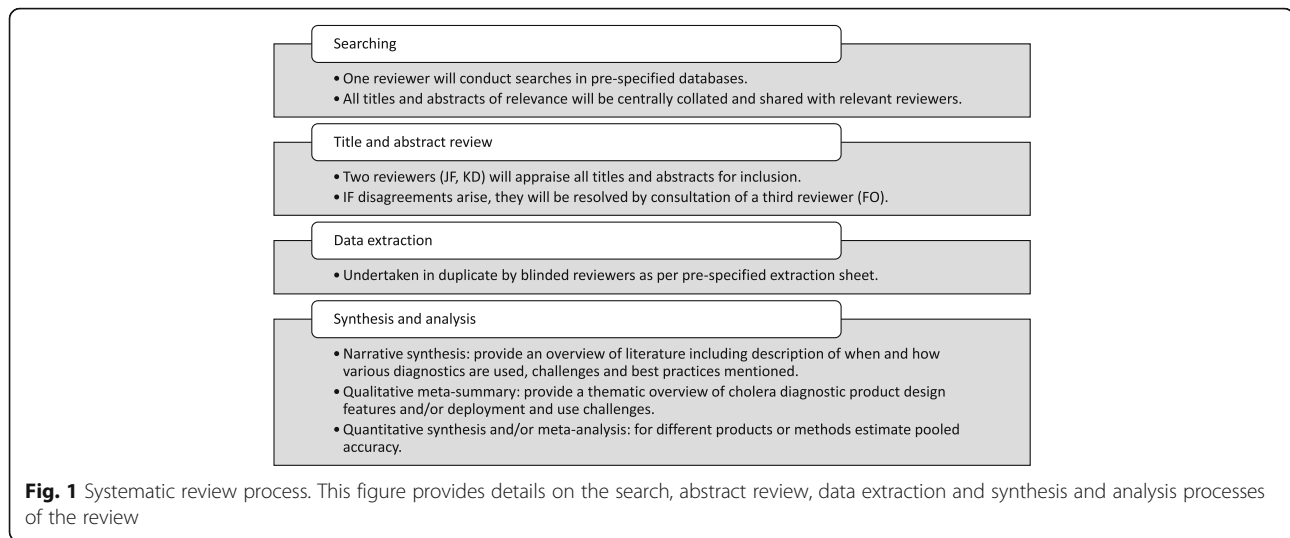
Searching

• One reviewer will conduct searches in pre-specified databases.
• All titles and abstracts of relevance will be centrally collated and shared with relevant reviewers.

Title and abstract review

• Two reviewers (JF, KD) will appraise all titles and abstracts for inclusion.
• IF disagreements arise, they will be resolved by consultation of a third reviewer (FO).

Data extraction

• Undertaken in duplicate by blinded reviewers as per pre-specified extraction sheet.

Synthesis and analysis

• Narrative synthesis: provide an overview of literature including description of when and how various diagnostics are used, challenges and best practices mentioned.
• Qualitative meta-summary: provide a thematic overview of cholera diagnostic product design features and/or deployment and use challenges.
• Quantitative synthesis and/or meta-analysis: for different products or methods estimate pooled accuracy.

**Fig. 1** Systematic review process. This figure provides details on the search, abstract review, data extraction and synthesis and analysis processes of the review